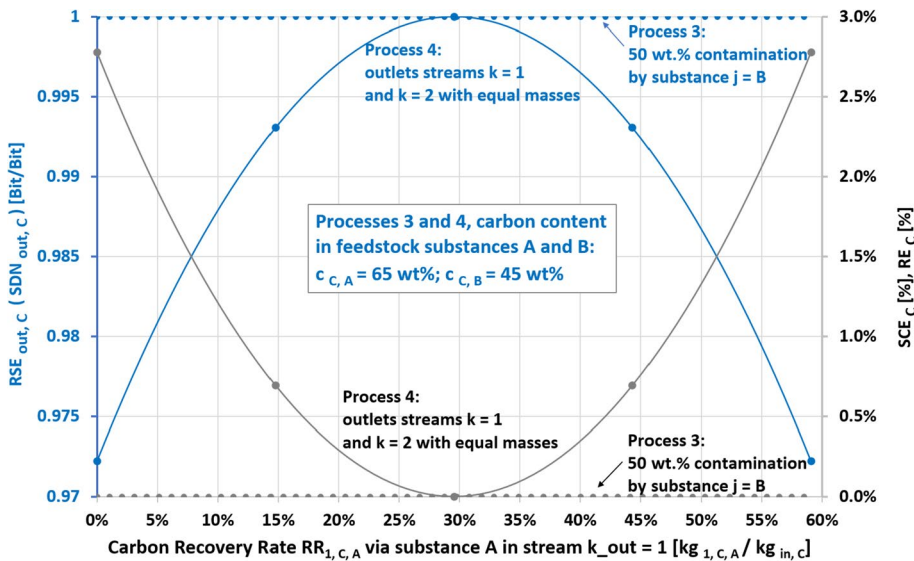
Process 4: outlets streams k = 1 and k = 2 with equal masses

Process 3: 50 wt.% contamination by substance j = B

Processes 3 and 4, carbon content in feedstock substances A and B: $c_{C, A}$ = 65 wt%; $c_{C, B}$ = 45 wt%

Process 4: outlets streams k = 1 and k = 2 with equal masses

Process 3: 50 wt.% contamination by substance j = B

$RSE_{out, C}$ ( $SDN_{out, C}$ ) [Bit/Bit]

1
0.995
0.99
0.985
0.98
0.975
0.97

$SCE_C$ [%], $RE_C$ [%]

3.0%
2.5%
2.0%
1.5%
1.0%
0.5%
0.0%

0% 5% 10% 15% 20% 25% 30% 35% 40% 45% 50% 55% 60%

Carbon Recovery Rate $RR_{1, C, A}$ via substance A in stream k_out = 1 [$kg_{1, C, A}$ / $kg_{in, C}$]